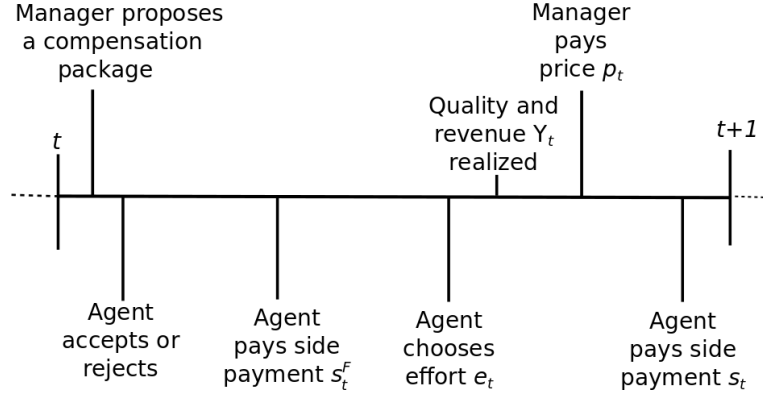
Manager proposes a compensation package

Manager pays price $p_t$

Quality and revenue $Y_t$ realized

$t$

$t+1$

Agent accepts or rejects

Agent pays side payment $s_t^F$

Agent chooses effort $e_t$

Agent pays side payment $s_t$